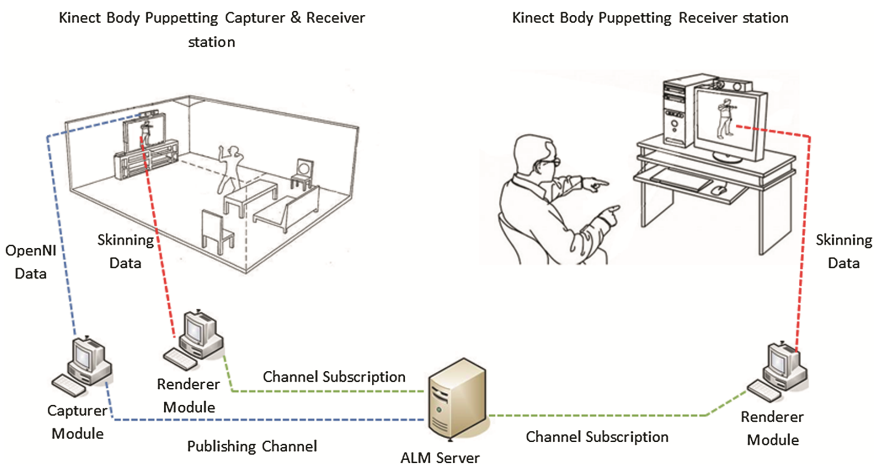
Kinect Body Puppetting Capturer & Receiver station

Kinect Body Puppetting Receiver station

OpenNI Data

Skinning Data

Skinning Data

Renderer Module

Channel Subscription

Capturer Module

Publishing Channel

ALM Server

Channel Subscription

Renderer Module